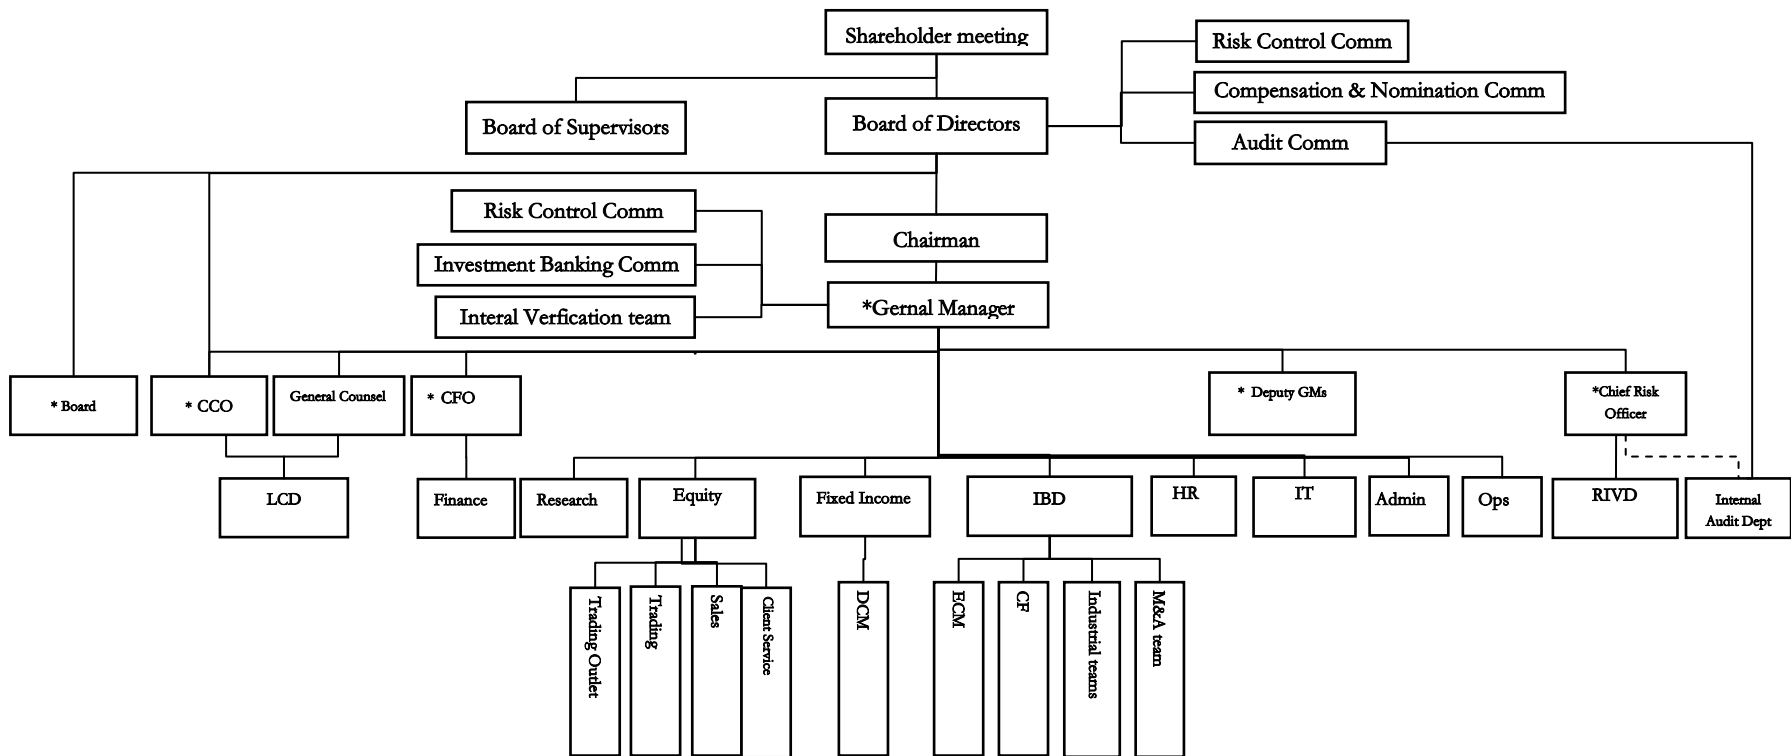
Shareholder meeting

Risk Control Comm

Compensation & Nomination Comm

Board of Supervisors

Board of Directors

Audit Comm

Risk Control Comm

Chairman

Investment Banking Comm

Interal Verfication team

*Gernal Manager

* Board

* CCO

General Counsel

* CFO

* Deputy GMs

*Chief Risk Officer

LCD

Finance

Research

Equity

Fixed Income

IBD

HR

IT

Admin

Ops

RIVD

Internal Audit Dept

Trading Outlet

Trading

Sales

Client Service

DCM

ECM

CF

Industrial teams

M&A team